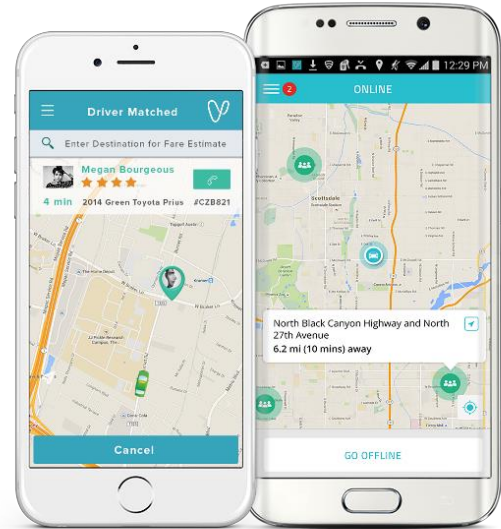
Driver Matched

Enter Destination for Fare Estimate

Megan Bourgeous

4 min 2014 Green Toyota Prius #CZB821

Cancel

12:29 PM

2

ONLINE

Scottsdale

North Black Canyon Highway and North 27th Avenue

6.2 mi (10 mins) away

GO OFFLINE